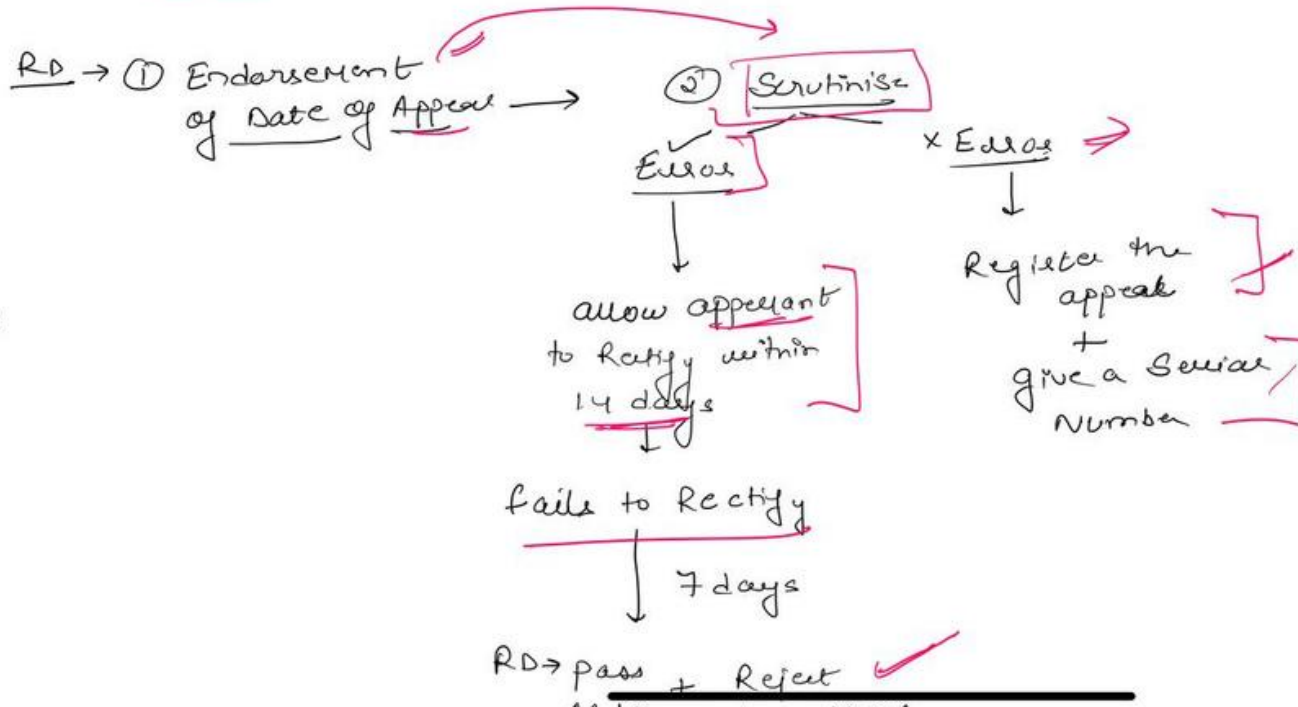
RD → ① Endorsement of Date of Appeal →

② Scrutinise

✓ Error

× Error

allow appellant to Rectify within 14 days

Register the appeal + give a Serial Number

fails to Rectify

7 days

RD → pass + Reject

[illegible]